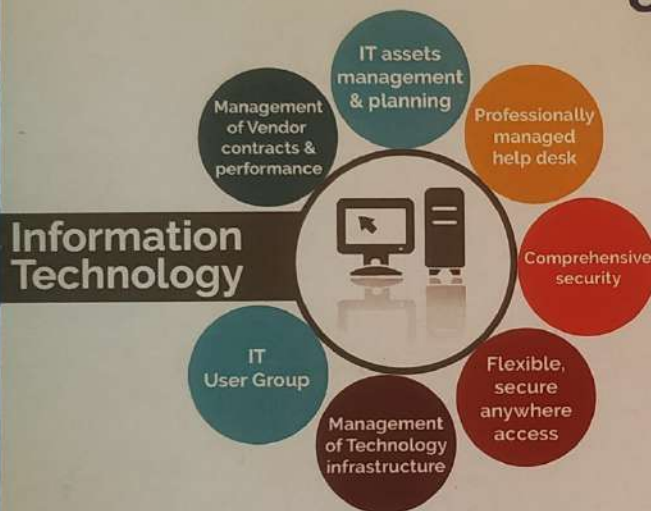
Information Technology

IT assets management & planning

Professionally managed help desk

Comprehensive security

Flexible, secure anywhere access

Management of Technology infrastructure

IT User Group

Management of Vendor contracts & performance